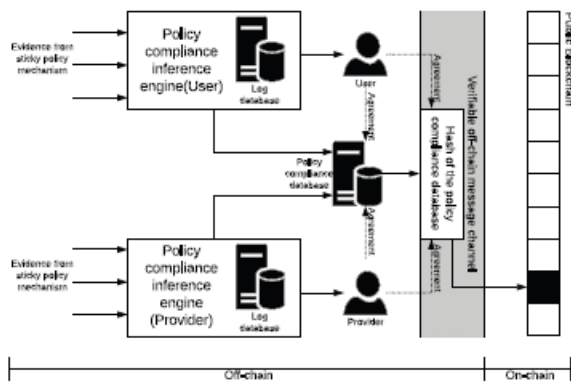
Evidence from sticky policy mechanism

Policy compliance inference engine(User)

Log database

User

Agreement

Agreement

Policy compliance database

Agreement

Evidence from sticky policy mechanism

Policy compliance inference engine (Provider)

Log database

Provider

Agreement

Verifiable off-chain message channel

Hash of the policy compliance database

Public blockchain

Off-chain

On-chain